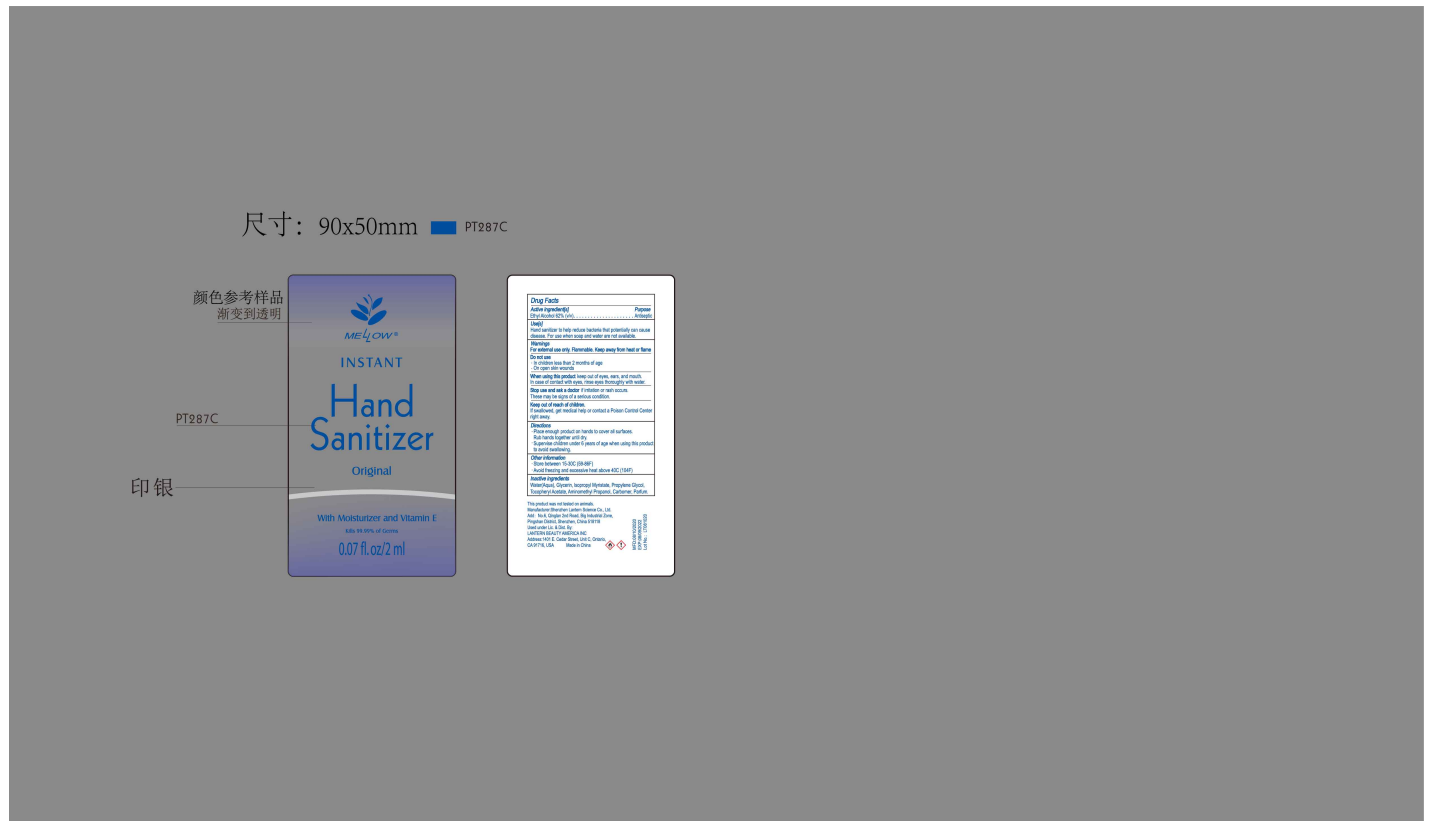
尺寸：90x50mm PT287C

颜色参考样品
渐变到透明

PT287C

印银

MELLOW®

INSTANT

Hand Sanitizer

Original

With Moisturizer and Vitamin E

Kills 99.99% of Germs

0.07 fl.oz/2 ml

Drug Facts

Active ingredient(s) Purpose
Ethyl Alcohol 62% (v/v) .................... Antiseptic

Use(s)
Hand sanitizer to help reduce bacteria that potentially can cause disease. For use when soap and water are not available.

Warnings
For external use only. Flammable. Keep away from heat or flame

Do not use
· In children less than 2 months of age
· On open skin wounds

When using this product keep out of eyes, ears, and mouth. In case of contact with eyes, rinse eyes thoroughly with water.

Stop use and ask a doctor if irritation or rash occurs. These may be signs of a serious condition.

Keep out of reach of children.
If swallowed, get medical help or contact a Poison Control Center right away.

Directions
· Place enough product on hands to cover all surfaces. Rub hands together until dry.
· Supervise children under 6 years of age when using this product to avoid swallowing.

Other information
· Store between 15-30C (59-86F)
· Avoid freezing and excessive heat above 40C (104F)

Inactive ingredients
Water(Aqua), Glycerin, Isopropyl Myristate, Propylene Glycol, Tocopheryl Acetate, Aminomethyl Propanol, Carbomer, Parfum.

This product was not tested on animals.
Manufactured:Shenzhen Lantern Science Co., Ltd.
Add : No.6, Qingtao 2nd Road, Big Industrial Zone, Pingshan District, Shenzhen, China 518118
Used under Lic. & Dist. By:
LANTERN BEAUTY AMERICA INC
Address:14 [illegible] E. Cedar Street, Unit C, Ontario, CA 91716, USA Made in China

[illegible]
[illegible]
Lot No.: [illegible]